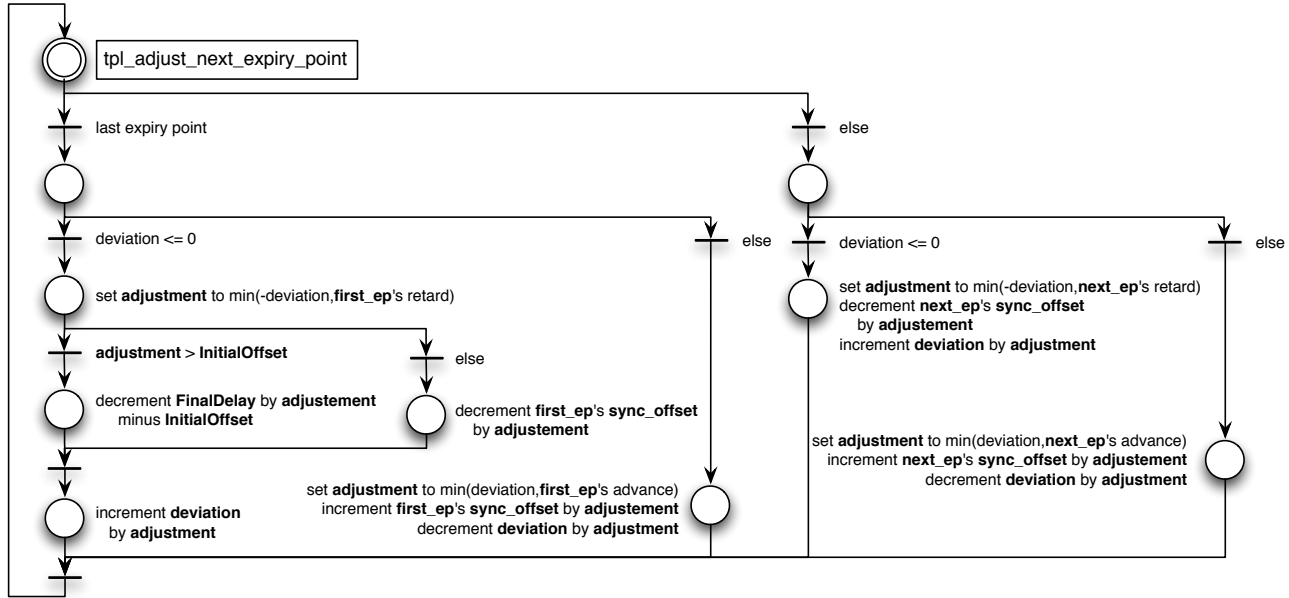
tpl_adjust_next_expiry_point

last expiry point

else

deviation <= 0

else

deviation <= 0

else

set **adjustment** to min(-deviation,**first_ep**'s retard)

set **adjustment** to min(-deviation,**next_ep**'s retard)
decrement **next_ep**'s **sync_offset** by **adjustement**
increment **deviation** by **adjustment**

**adjustment** > **InitialOffset**

else

decrement **FinalDelay** by **adjustement** minus **InitialOffset**

decrement **first_ep**'s **sync_offset** by **adjustement**

set **adjustment** to min(deviation,**next_ep**'s advance)
increment **next_ep**'s **sync_offset** by **adjustement**
decrement **deviation** by **adjustment**

set **adjustment** to min(deviation,**first_ep**'s advance)
increment **first_ep**'s **sync_offset** by **adjustement**
decrement **deviation** by **adjustment**

increment **deviation** by **adjustment**